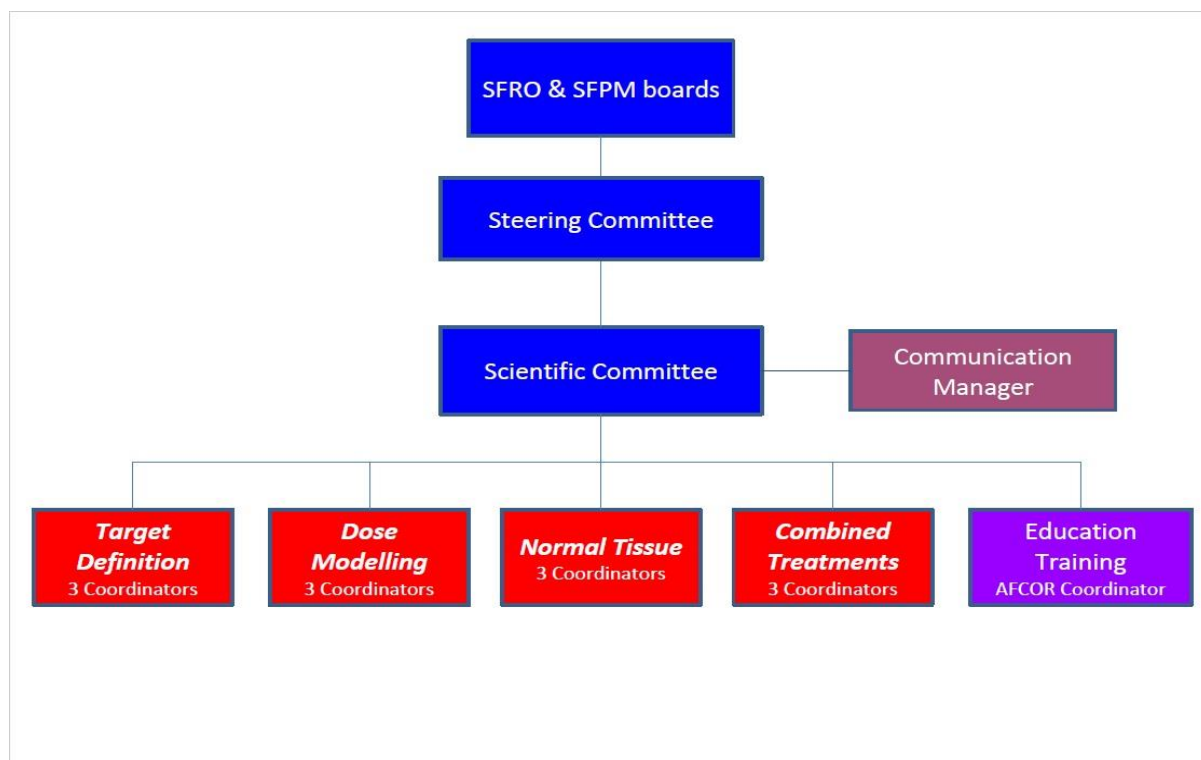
SFRO & SFPM boards

Steering Committee

Scientific Committee

Communication Manager

Target Definition
3 Coordinators

Dose Modelling
3 Coordinators

Normal Tissue
3 Coordinators

Combined Treatments
3 Coordinators

Education Training
AFCOR Coordinator